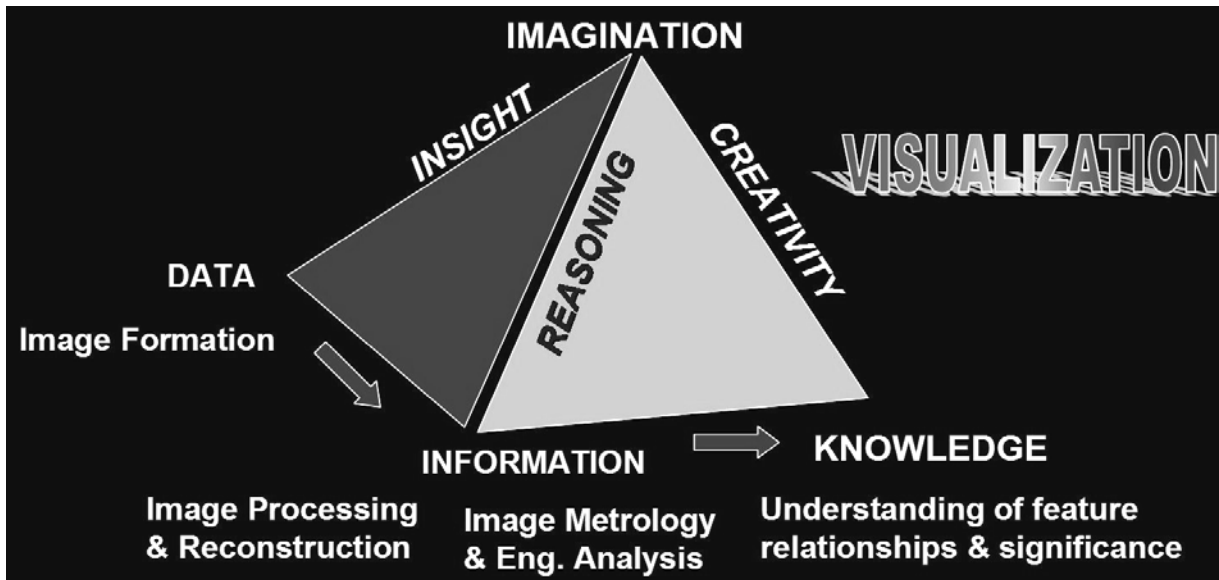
IMAGINATION

INSIGHT

REASONING

CREATIVITY

VISUALIZATION

DATA

Image Formation

INFORMATION

KNOWLEDGE

Image Processing & Reconstruction

Image Metrology & Eng. Analysis

Understanding of feature relationships & significance